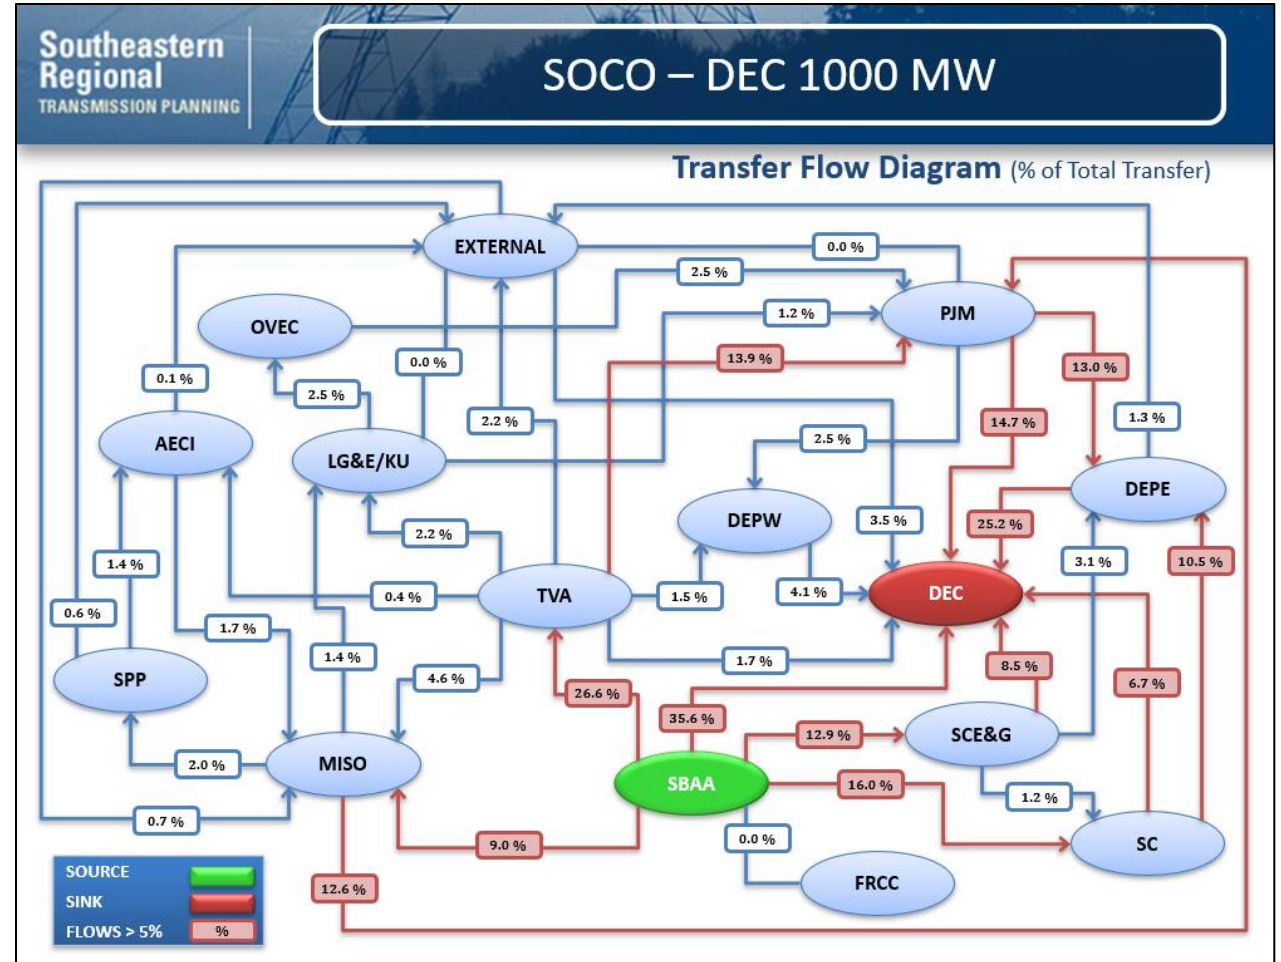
Southeastern Regional TRANSMISSION PLANNING

SOCO – DEC 1000 MW

Transfer Flow Diagram (% of Total Transfer)

EXTERNAL
0.0 %
2.5 %
PJM
OVEC
1.2 %
13.9 %
13.0 %
0.1 %
0.0 %
2.5 %
2.2 %
14.7 %
1.3 %
AECI
LG&E/KU
2.5 %
DEPE
DEPW
3.5 %
25.2 %
2.2 %
1.4 %
3.1 %
10.5 %
0.6 %
0.4 %
TVA
1.5 %
4.1 %
DEC
1.7 %
1.4 %
8.5 %
6.7 %
SPP
4.6 %
1.7 %
26.6 %
35.6 %
12.9 %
SCE&G
2.0 %
MISO
SBAA
16.0 %
1.2 %
0.7 %
0.0 %
SC
9.0 %
FRCC
12.6 %

SOURCE
SINK
FLOWS > 5%
%